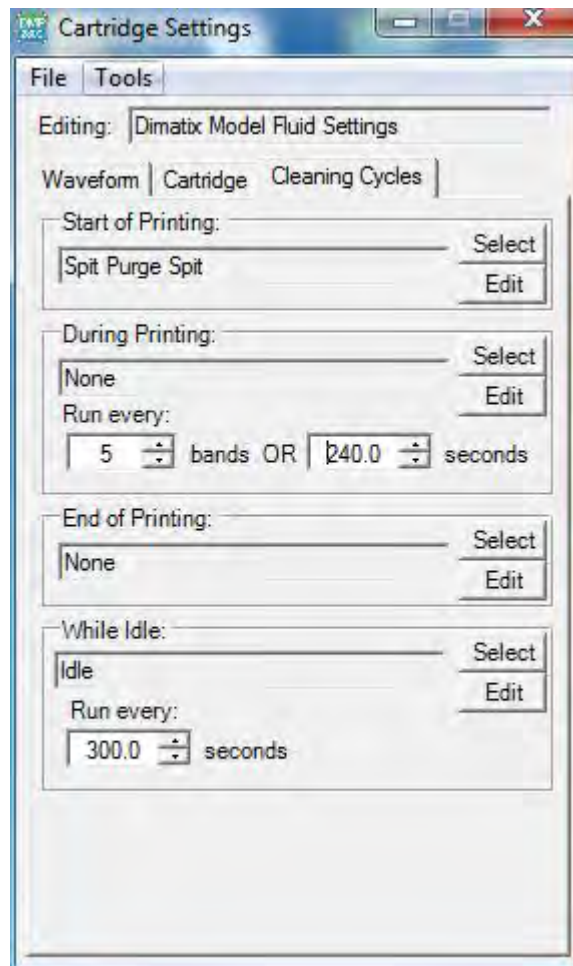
Cartridge Settings

File Tools

Editing: Dimatix Model Fluid Settings

Waveform | Cartridge | Cleaning Cycles

Start of Printing:
Spit Purge Spit
Select
Edit

During Printing:
None
Select
Edit
Run every:
5 bands OR 240.0 seconds

End of Printing:
None
Select
Edit

While Idle:
Idle
Select
Edit
Run every:
300.0 seconds